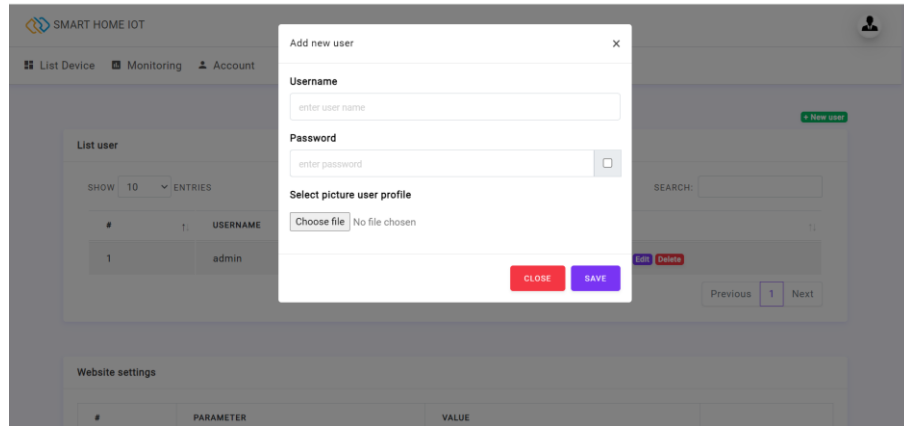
SMART HOME IOT

List Device Monitoring Account

+ New user

List user

SHOW 10 ENTRIES

SEARCH:

| # | USERNAME | |
|---|---|---|
| 1 | admin | Edit Delete |

Previous 1 Next

Website settings

| # | PARAMETER | VALUE |
|---|---|---|

Add new user ×

Username

enter user name

Password

enter password

Select picture user profile

Choose file No file chosen

CLOSE SAVE